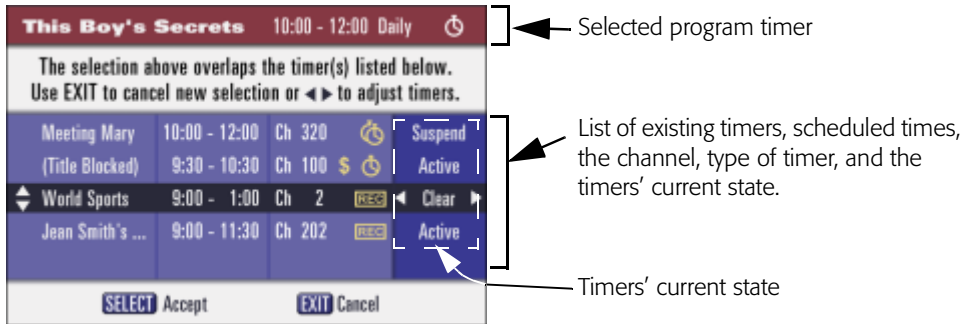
This Boy's Secrets 10:00 - 12:00 Daily

The selection above overlaps the timer(s) listed below. Use EXIT to cancel new selection or ◄ ► to adjust timers.

| | | | | |
|---|---|---|---|---|
| Meeting Mary | 10:00 - 12:00 | Ch 320 | | Suspend |
| (Title Blocked) | 9:30 - 10:30 | Ch 100 | $ | Active |
| World Sports | 9:00 - 1:00 | Ch 2 | REC | ◄ Clear ► |
| Jean Smith's ... | 9:00 - 11:30 | Ch 202 | REC | Active |

SELECT Accept EXIT Cancel

Selected program timer

List of existing timers, scheduled times, the channel, type of timer, and the timers' current state.

Timers' current state